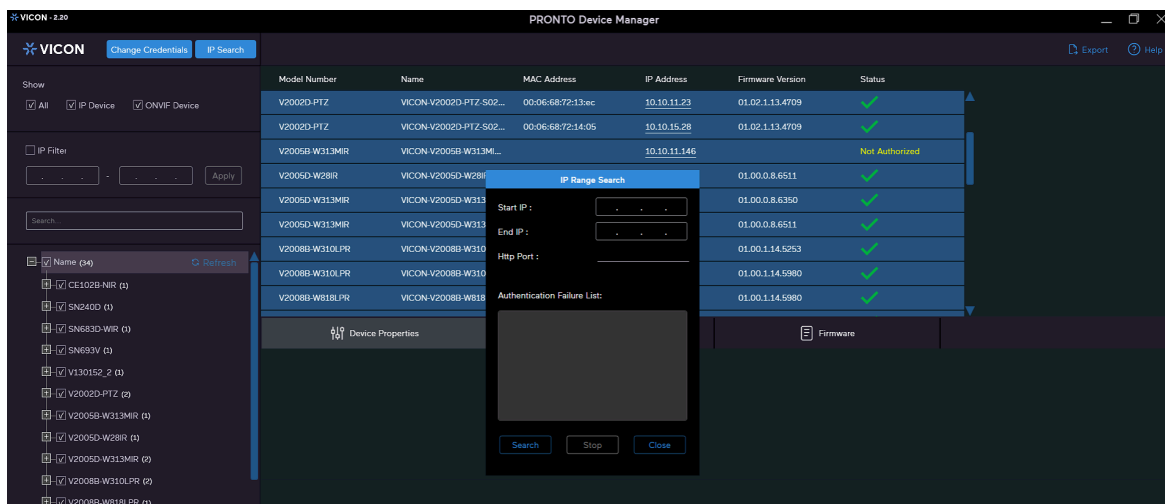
VICON - 2.20

PRONTO Device Manager

VICON

Change Credentials

IP Search

Export

Help

Show

All

IP Device

ONVIF Device

IP Filter

-

Apply

Search...

Name (34)

Refresh

CE102B-NIR (1)

SN240D (1)

SN683D-WIR (1)

SN693V (1)

V130152_2 (1)

V2002D-PTZ (2)

V2005B-W313MIR (1)

V2005D-W28IR (1)

V2005D-W313MIR (2)

V2008B-W310LPR (2)

V2008B-W818LPR (1)

| Model Number | Name | MAC Address | IP Address | Firmware Version | Status |
|---|---|---|---|---|---|
| V2002D-PTZ | VICON-V2002D-PTZ-S02... | 00:06:68:72:13:ec | 10.10.11.23 | 01.02.1.13.4709 | |
| V2002D-PTZ | VICON-V2002D-PTZ-S02... | 00:06:68:72:14:05 | 10.10.15.28 | 01.02.1.13.4709 | |
| V2005B-W313MIR | VICON-V2005B-W313MI... | | 10.10.11.146 | | Not Authorized |
| V2005D-W28IR | VICON-V2005D-W28I | | | 01.00.0.8.6511 | |
| V2005D-W313MIR | VICON-V2005D-W313 | | | 01.00.0.8.6350 | |
| V2005D-W313MIR | VICON-V2005D-W313 | | | 01.00.0.8.6511 | |
| V2008B-W310LPR | VICON-V2008B-W310 | | | 01.00.1.14.5253 | |
| V2008B-W310LPR | VICON-V2008B-W310 | | | 01.00.1.14.5980 | |
| V2008B-W818LPR | VICON-V2008B-W818 | | | 01.00.1.14.5980 | |

Device Properties

Firmware

IP Range Search

Start IP :

End IP :

Http Port :

Authentication Failure List:

Search

Stop

Close